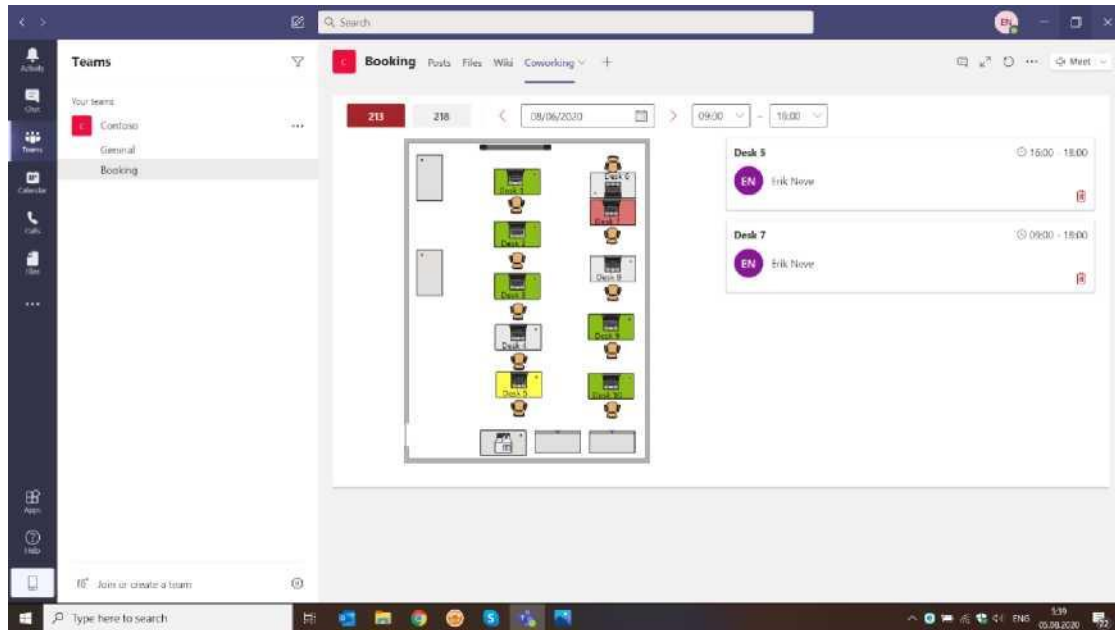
Search

Activity
Chat
Teams
Calendar
Calls
Files
...
Apps
Help

Teams

Your teams

Contoso ...

General

Booking

Join or create a team

Booking Posts Files Wiki Coworking +

Meet

213 218 08/06/2020 09:00 - 18:00

Desk 2
Desk 3
Desk 4
Desk 1
Desk 5
Desk 6
Desk 7
Desk 8
Desk 9
Desk 10

Desk 5 16:00 - 18:00
EN Erik Nove

Desk 7 09:00 - 18:00
EN Erik Nove

Type here to search

ENG 3:39 05.08.2020